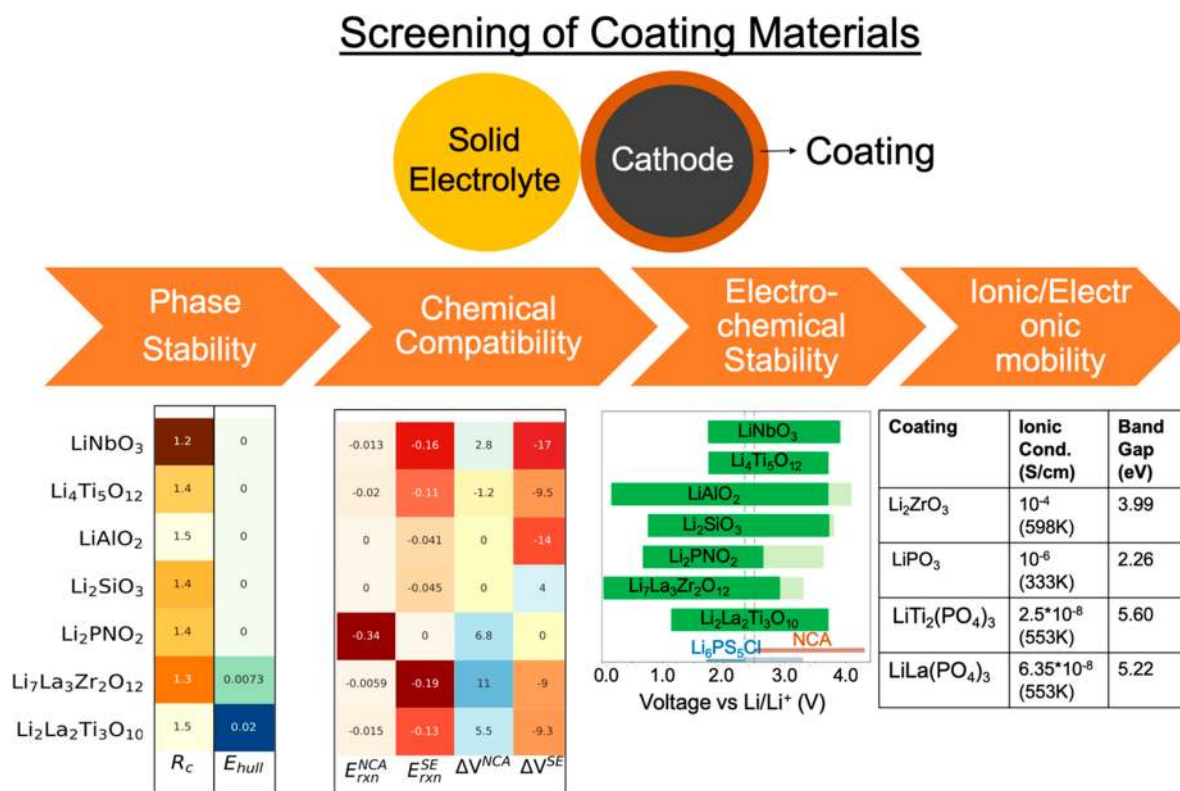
Screening of Coating Materials

Solid Electrolyte

Cathode

Coating

Phase Stability

Chemical Compatibility

Electro-chemical Stability

Ionic/Electronic mobility

| | $R_c$ | $E_{hull}$ |
|---|---|---|
| $LiNbO_3$ | 1.2 | 0 |
| $Li_4Ti_5O_{12}$ | 1.4 | 0 |
| $LiAlO_2$ | 1.5 | 0 |
| $Li_2SiO_3$ | 1.4 | 0 |
| $Li_2PNO_2$ | 1.4 | 0 |
| $Li_7La_3Zr_2O_{12}$ | 1.3 | 0.0073 |
| $Li_2La_2Ti_3O_{10}$ | 1.5 | 0.02 |

| $E_{rxn}^{NCA}$ | $E_{rxn}^{SE}$ | $\Delta V^{NCA}$ | $\Delta V^{SE}$ |
|---|---|---|---|
| -0.013 | -0.16 | 2.8 | -17 |
| -0.02 | -0.11 | -1.2 | -9.5 |
| 0 | -0.041 | 0 | -14 |
| 0 | -0.045 | 0 | 4 |
| -0.34 | 0 | 6.8 | 0 |
| -0.0059 | -0.19 | 11 | -9 |
| -0.015 | -0.13 | 5.5 | -9.3 |

$LiNbO_3$
$Li_4Ti_5O_{12}$
$LiAlO_2$
$Li_2SiO_3$
$Li_2PNO_2$
$Li_7La_3Zr_2O_{12}$
$Li_2La_2Ti_3O_{10}$
$Li_6PS_5Cl$
NCA
0.0 1.0 2.0 3.0 4.0
Voltage vs Li/Li⁺ (V)

| Coating | Ionic Cond. (S/cm) | Band Gap (eV) |
|---|---|---|
| $Li_2ZrO_3$ | $10^{-4}$ (598K) | 3.99 |
| $LiPO_3$ | $10^{-6}$ (333K) | 2.26 |
| $LiTi_2(PO_4)_3$ | $2.5*10^{-8}$ (553K) | 5.60 |
| $LiLa(PO_4)_3$ | $6.35*10^{-8}$ (553K) | 5.22 |